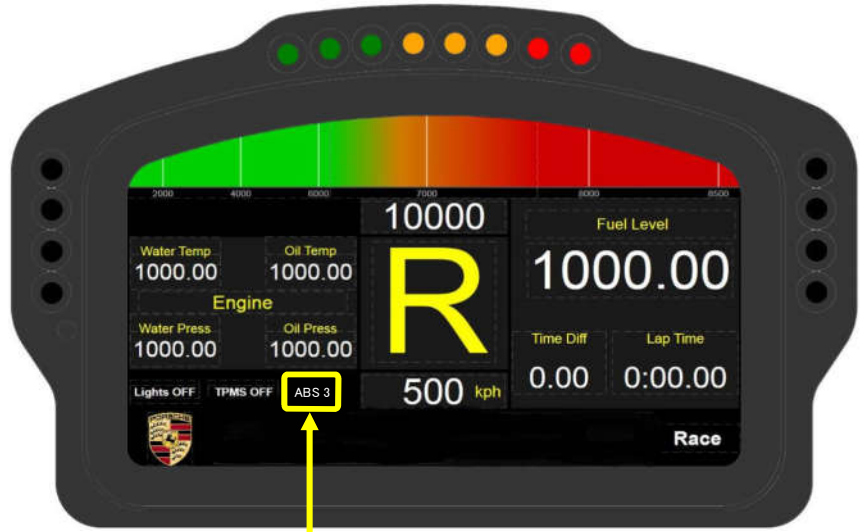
2000 4000 6000 7000 8000 8500

10000

Water Temp
1000.00

Oil Temp
1000.00

Engine

Water Press
1000.00

Oil Press
1000.00

R

Fuel Level
1000.00

Time Diff
0.00

Lap Time
0:00.00

Lights OFF
TPMS OFF
ABS 3

500 kph

PORSCHE

Race